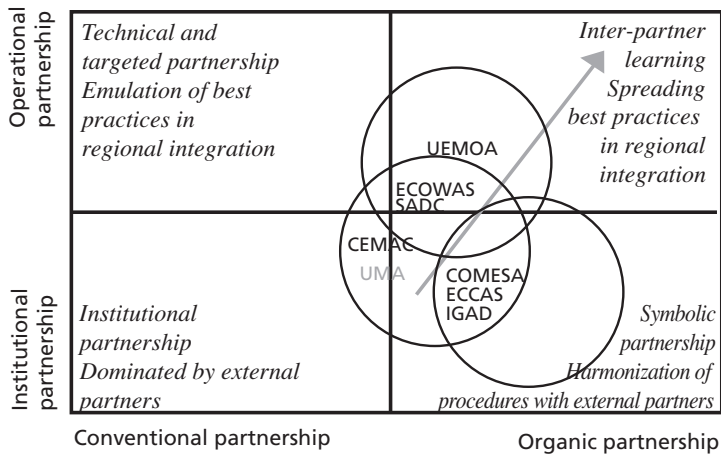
Operational partnership

Technical and targeted partnership
Emulation of best practices in regional integration

Inter-partner learning
Spreading best practices in regional integration

UEMOA

ECOWAS
SADC

CEMAC
UMA

COMESA
ECCAS
IGAD

Institutional partnership

Institutional partnership
Dominated by external partners

Symbolic partnership
Harmonization of procedures with external partners

Conventional partnership

Organic partnership